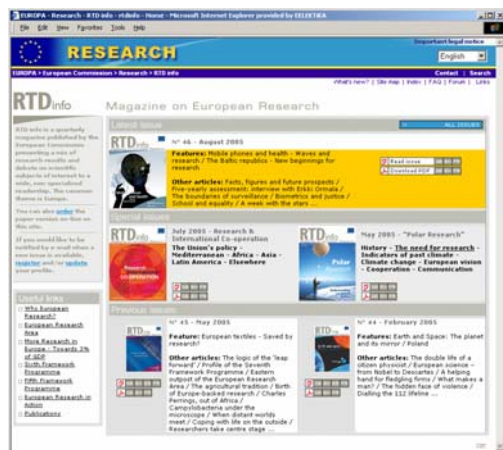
EUROPA - Research - RTD info - rtdinfo - Home - Microsoft Internet Explorer provided by TELEKTIKA

File Edit View Favorites Tools Help

RESEARCH

Important legal notice

English

EUROPA > European Commission > Research > RTD info

Contact | Search

What's new? | Site map | Index | FAQ | Forum | Links

RTDinfo

Magazine on European Research

RTD info is a quarterly magazine published by the European Commission presenting a mix of research results and debate on scientific subjects of interest to a wide, non-specialised readership. The common theme is Europe.

You can also order the paper version on this site.

If you would like to be notified by e-mail when a new issue is available, register and/or update your profile.

Useful links

Why European Research?

European Research Area

More Research in Europe - Towards 3% of GDP

Sixth Framework Programme

Fifth Framework Programme

European Research in Action

Publications

Latest issue

ALL ISSUES

RTDinfo

N° 46 - August 2005

Features: Mobile phones and health - Waves and research / The Baltic republics - New beginnings for research

Other articles: Facts, figures and future prospects / Five-yearly assessment: interview with Erkki Ormala / The boundaries of surveillance / Biometrics and justice / School and equality / A week with the stars ...

Read issue

Download PDF

Special issues

RTDinfo

July 2005 - Research & International Co-operation

The Union's policy - Mediterranean - Africa - Asia - Latin America - Elsewhere

RTDinfo

May 2005 - "Polar Research"

History - The need for research - Indicators of past climate - Climate change - European vision - Cooperation - Communication

Previous issues

RTDinfo

N° 45 - May 2005

Feature: European textiles - Saved by research?

Other articles: The logic of the 'leap forward' / Profile of the Seventh Framework Programme / Eastern outpost of the European Research Area / The agricultural tradition / Birth of Europe-backed research / Charles Perrings, out of Africa / Campylobacteria under the microscope / When distant worlds meet / Coping with life on the outside / Researchers take centre stage ...

RTDinfo

N° 44 - February 2005

Feature: Earth and Space: The planet and its mirror / Poland

Other articles: The double life of a citizen physicist / European science - from Nobel to Descartes / A helping hand for fledgling firms / What makes a man? / The hidden face of violence / Dialling the 112 lifeline ...